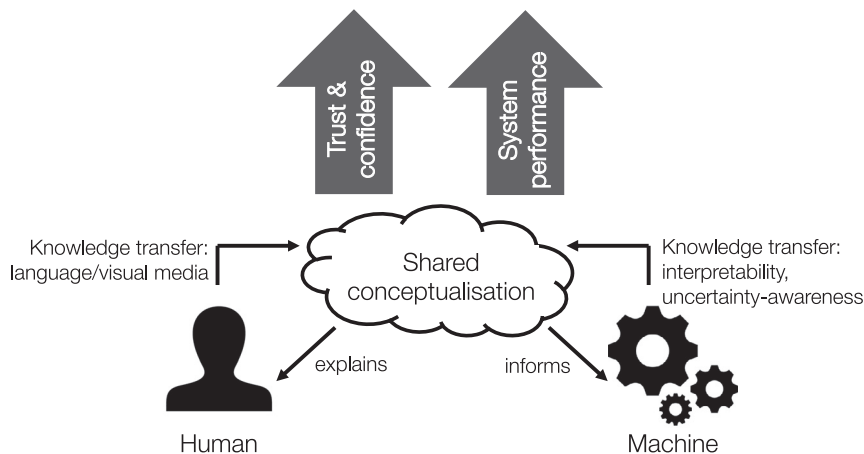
Trust & confidence

System performance

Knowledge transfer: language/visual media

Shared conceptualisation

Knowledge transfer: interpretability, uncertainty-awareness

explains

informs

Human

Machine